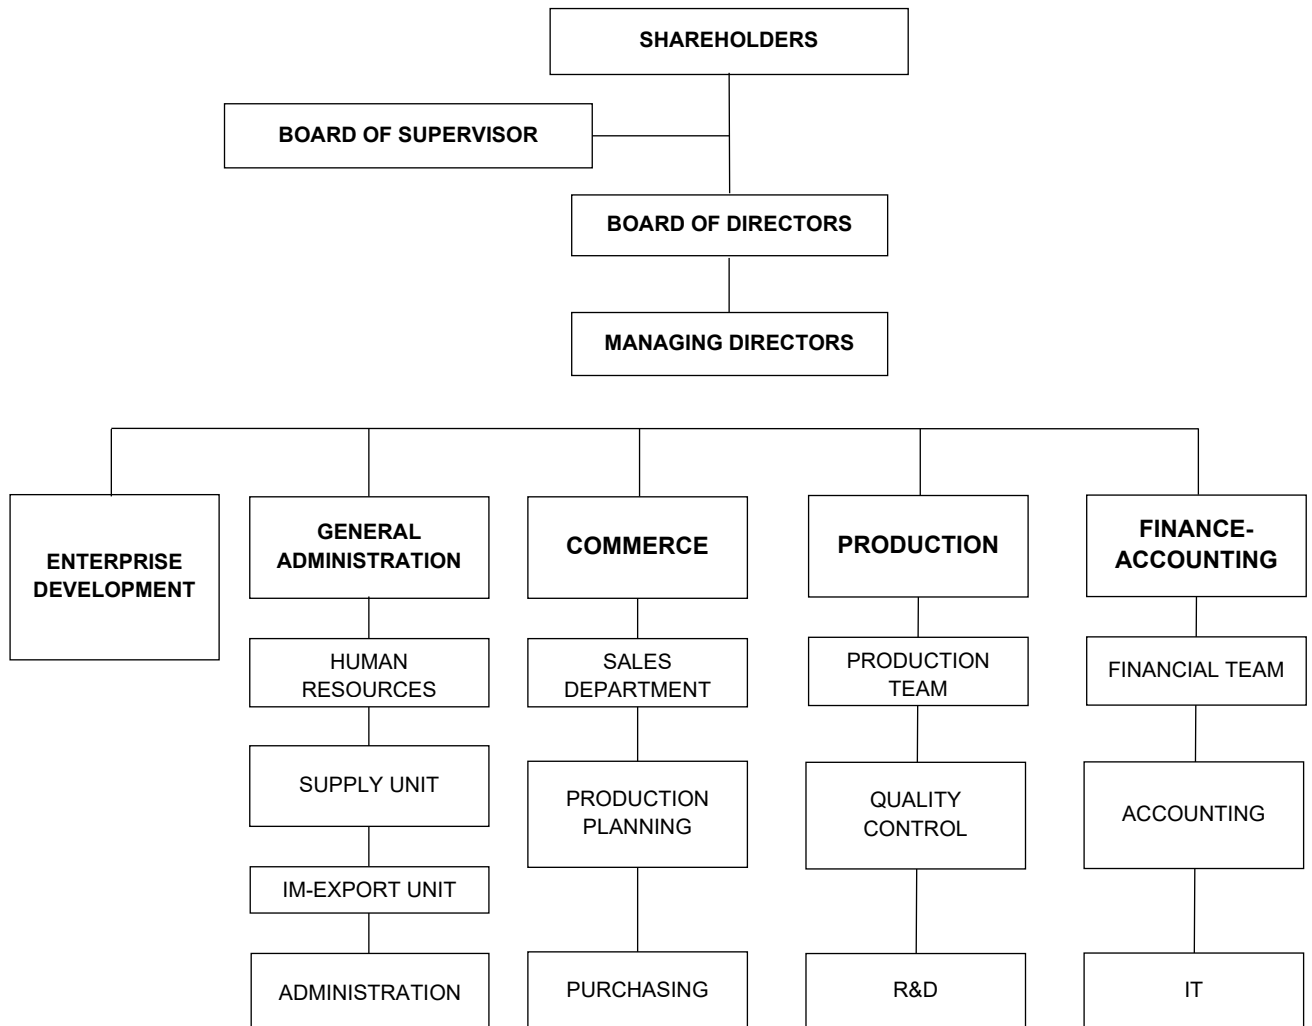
SHAREHOLDERS

BOARD OF SUPERVISOR

BOARD OF DIRECTORS

MANAGING DIRECTORS

ENTERPRISE DEVELOPMENT

GENERAL ADMINISTRATION

HUMAN RESOURCES

SUPPLY UNIT

IM-EXPORT UNIT

ADMINISTRATION

COMMERCE

SALES DEPARTMENT

PRODUCTION PLANNING

PURCHASING

PRODUCTION

PRODUCTION TEAM

QUALITY CONTROL

R&D

FINANCE-ACCOUNTING

FINANCIAL TEAM

ACCOUNTING

IT